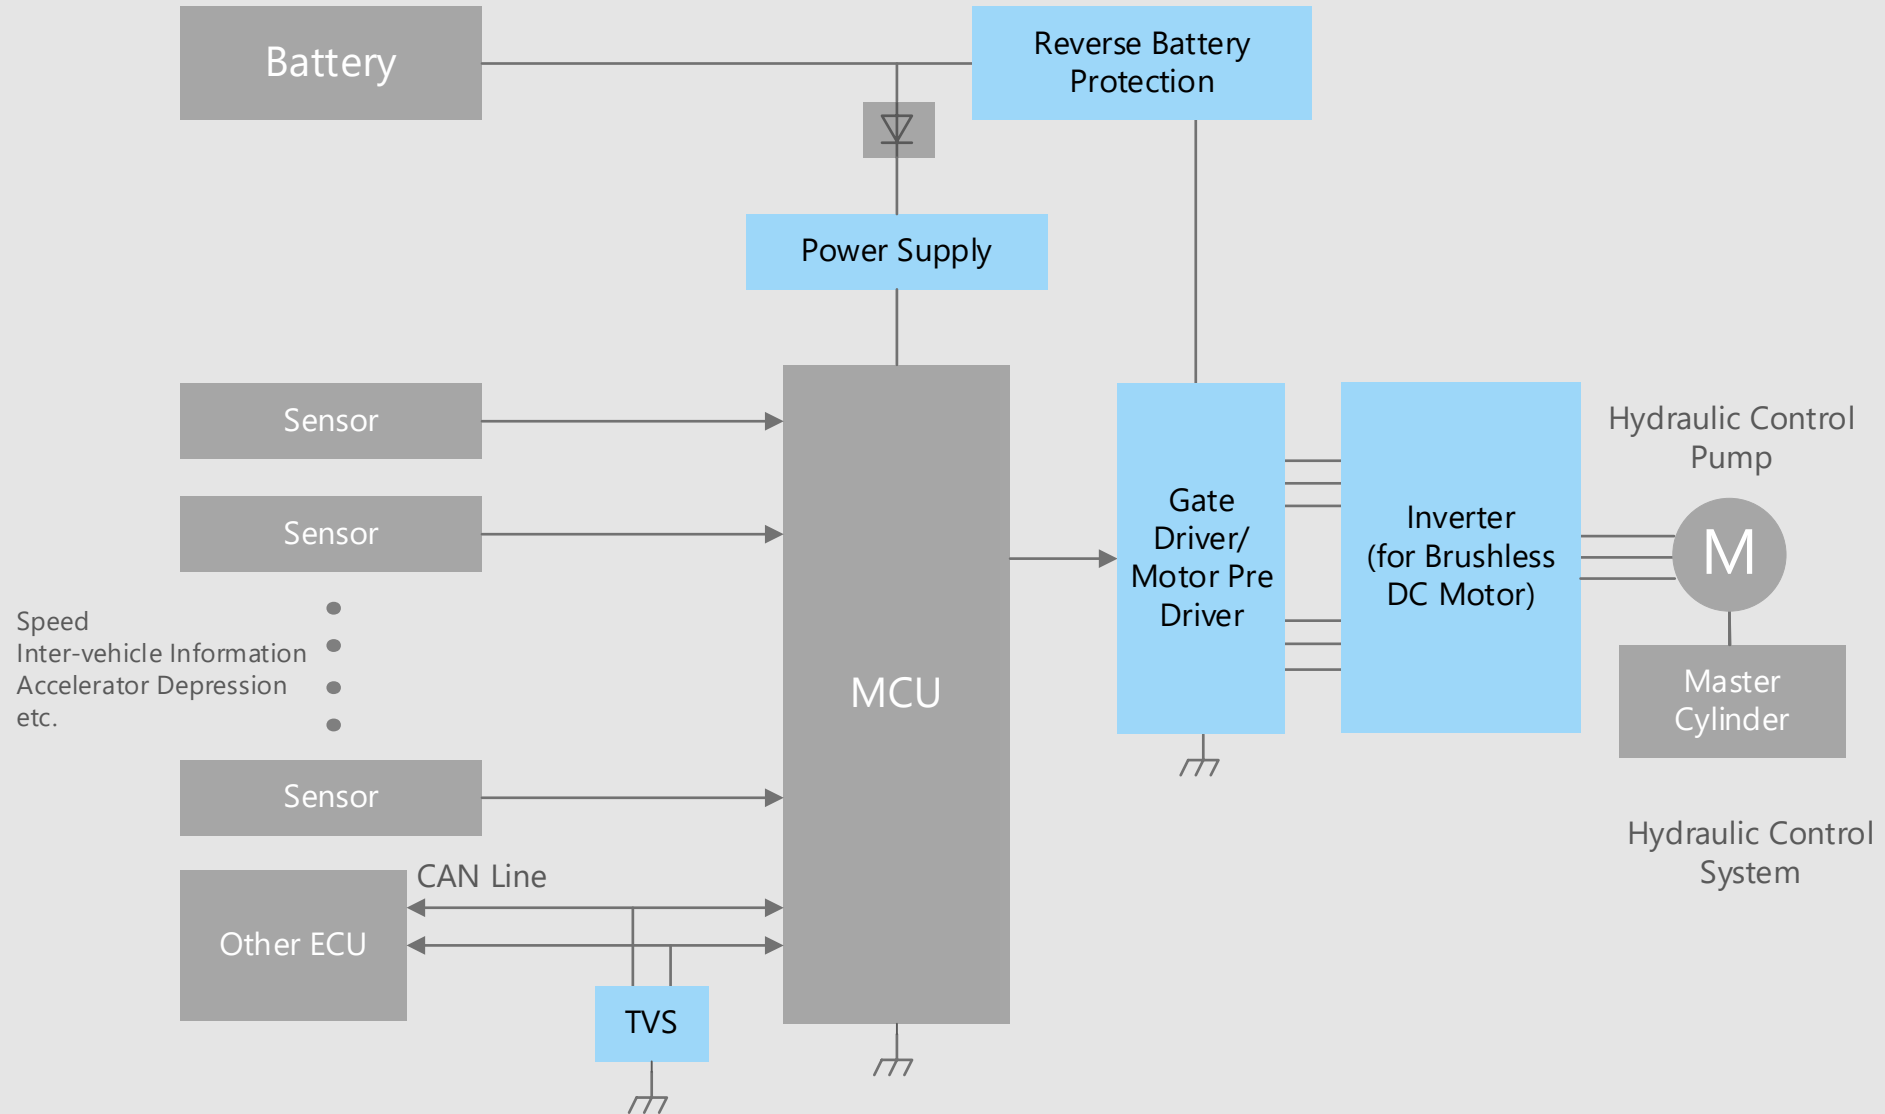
Battery

Reverse Battery Protection

Power Supply

Sensor

Sensor

Speed
Inter-vehicle Information
Accelerator Depression
etc.

Sensor

CAN Line

Other ECU

TVS

MCU

Gate Driver/ Motor Pre Driver

Inverter (for Brushless DC Motor)

Hydraulic Control Pump

M

Master Cylinder

Hydraulic Control System